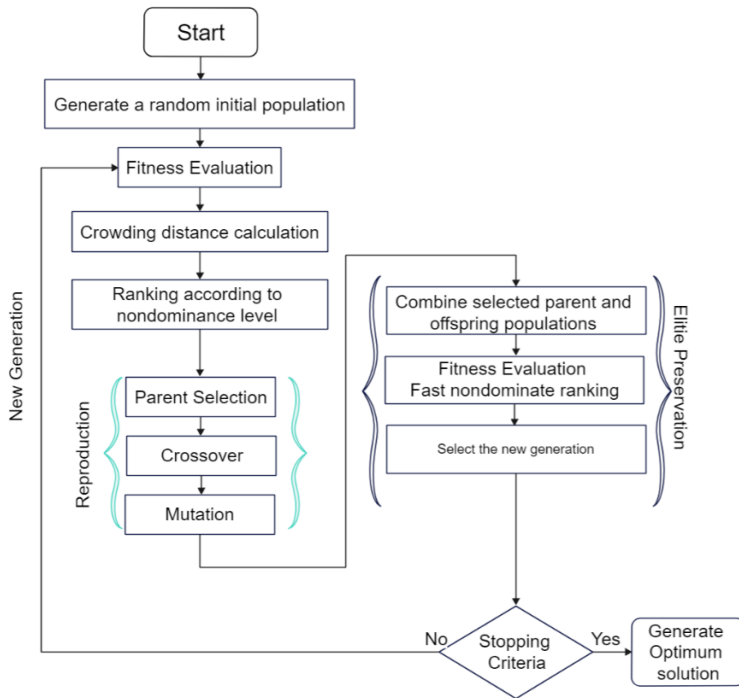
Start

Generate a random initial population

Fitness Evaluation

Crowding distance calculation

Ranking according to nondominance level

New Generation

Reproduction

Parent Selection

Crossover

Mutation

Combine selected parent and offspring populations

Fitness Evaluation
Fast nondominate ranking

Select the new generation

Elitie Preservation

No

Stopping Criteria

Yes

Generate Optimum solution